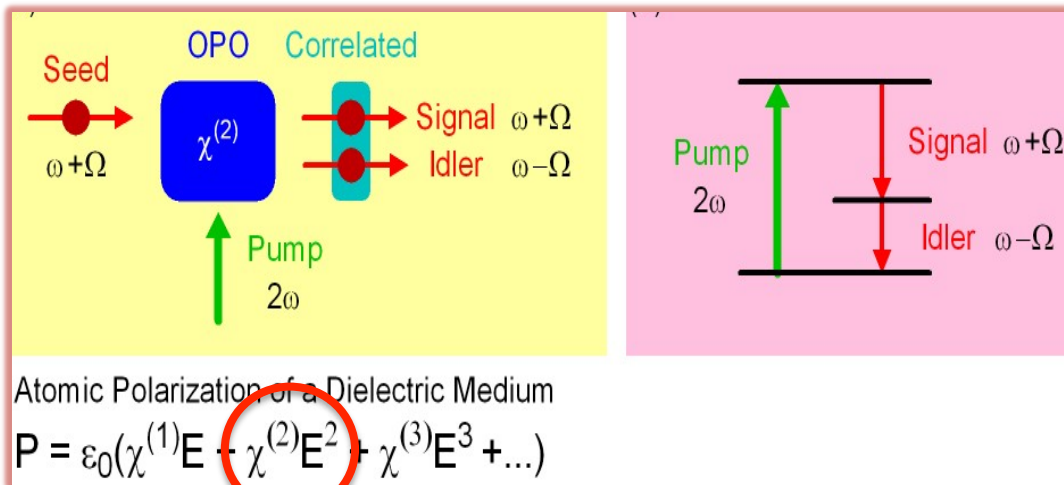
OPO Correlated

Seed

$\omega+\Omega$

$\chi^{(2)}$

Signal $\omega+\Omega$

Idler $\omega-\Omega$

Pump

$2\omega$

Pump

$2\omega$

Signal $\omega+\Omega$

Idler $\omega-\Omega$

Atomic Polarization of a Dielectric Medium

$P = \varepsilon_0(\chi^{(1)}E + \chi^{(2)}E^2 + \chi^{(3)}E^3 + ...)$